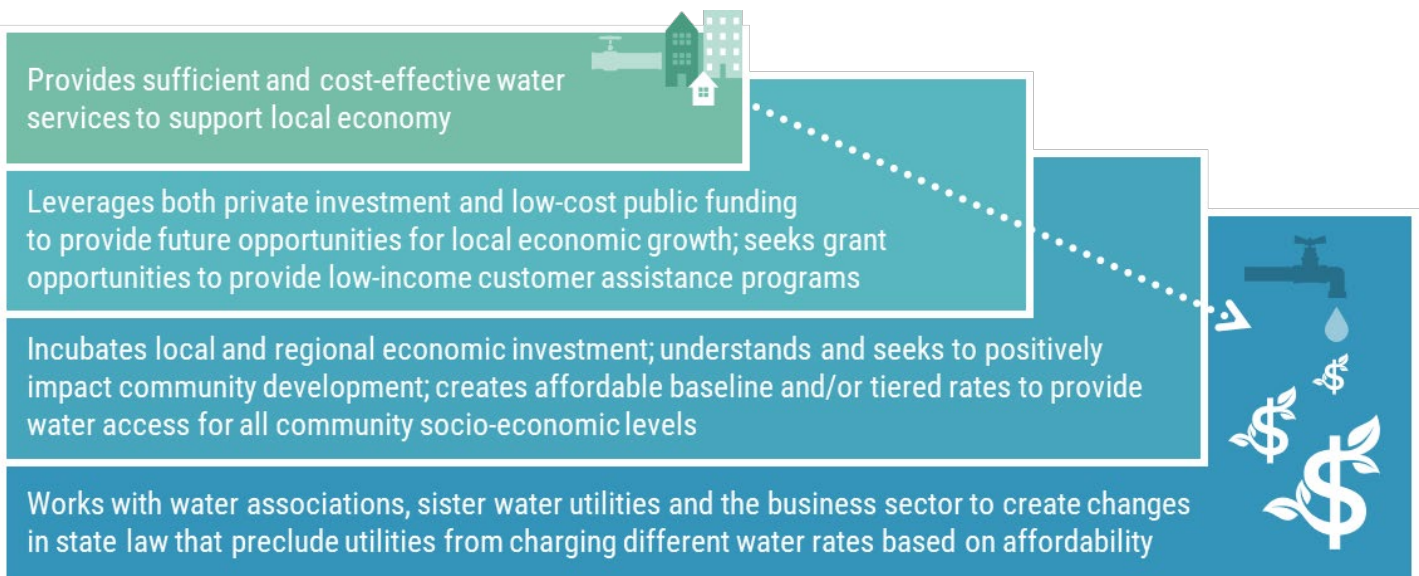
Provides sufficient and cost-effective water services to support local economy

Leverages both private investment and low-cost public funding to provide future opportunities for local economic growth; seeks grant opportunities to provide low-income customer assistance programs

Incubates local and regional economic investment; understands and seeks to positively impact community development; creates affordable baseline and/or tiered rates to provide water access for all community socio-economic levels

Works with water associations, sister water utilities and the business sector to create changes in state law that preclude utilities from charging different water rates based on affordability